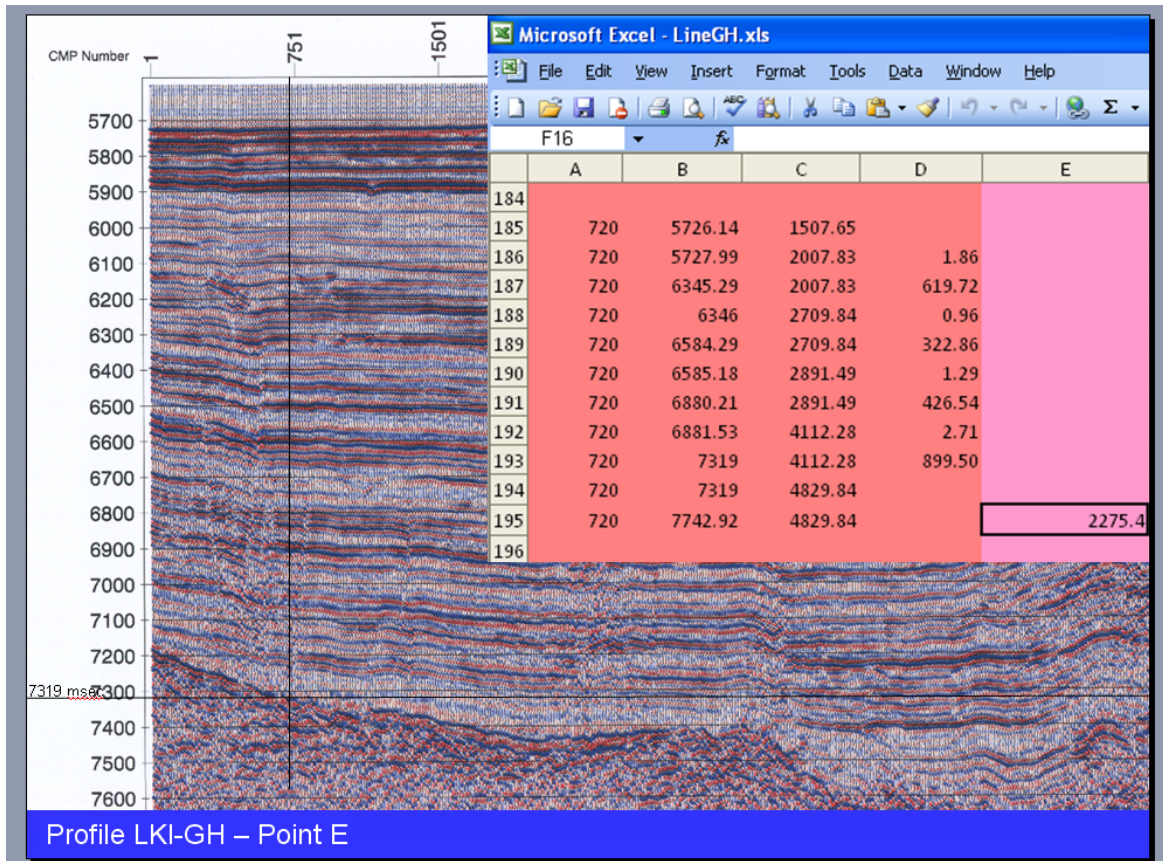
CMP Number 1 751 1501

5700
5800
5900
6000
6100
6200
6300
6400
6500
6600
6700
6800
6900
7000
7100
7200
7319 msec 7300
7400
7500
7600

Microsoft Excel - LineGH.xls

File Edit View Insert Format Tools Data Window Help

F16 fx

| | A | B | C | D | E |
|---|---|---|---|---|---|
| 184 | | | | | |
| 185 | 720 | 5726.14 | 1507.65 | | |
| 186 | 720 | 5727.99 | 2007.83 | 1.86 | |
| 187 | 720 | 6345.29 | 2007.83 | 619.72 | |
| 188 | 720 | 6346 | 2709.84 | 0.96 | |
| 189 | 720 | 6584.29 | 2709.84 | 322.86 | |
| 190 | 720 | 6585.18 | 2891.49 | 1.29 | |
| 191 | 720 | 6880.21 | 2891.49 | 426.54 | |
| 192 | 720 | 6881.53 | 4112.28 | 2.71 | |
| 193 | 720 | 7319 | 4112.28 | 899.50 | |
| 194 | 720 | 7319 | 4829.84 | | |
| 195 | 720 | 7742.92 | 4829.84 | | 2275.4 |
| 196 | | | | | |

Profile LKI-GH – Point E